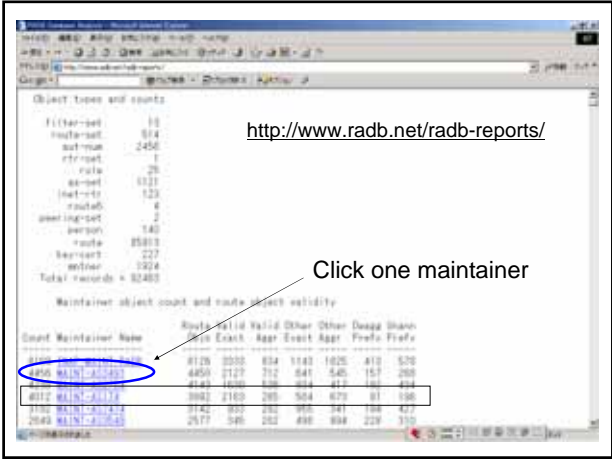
http://www.radb.net/radb-reports/

Object types and counts

filter-set 13
route-set 514
aut-num 2456
rtr-set 1
role 29
as-set 1121
inet-rtr 123
route6 4
peering-set 2
person 140
route 85813
key-cert 227
mntner 1924
Total records = 92483

Maintainer object count and route object validity

Click one maintainer

| Count | Maintainer Name | Route Objs | Valid Exact | Valid Aggr | Other Exact | Other Aggr | Unagg Prefx | Unann Prefx |
|---|---|---|---|---|---|---|---|---|
| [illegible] | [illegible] | 8126 | 3333 | 834 | 1143 | 1825 | 413 | 578 |
| 4456 | MAINT-AS7497 | 4450 | 2127 | 712 | 641 | 545 | 157 | 268 |
| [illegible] | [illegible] | 4143 | 1630 | 536 | 934 | 417 | 182 | 434 |
| 4012 | MAINT-AS174 | 3982 | 2163 | 285 | 504 | 673 | 81 | 196 |
| 3192 | MAINT-AS7474 | 3142 | 833 | 282 | 955 | 341 | 198 | 427 |
| 2643 | MAINT-AS9583 | 2577 | 546 | 282 | 498 | 694 | 229 | 332 |